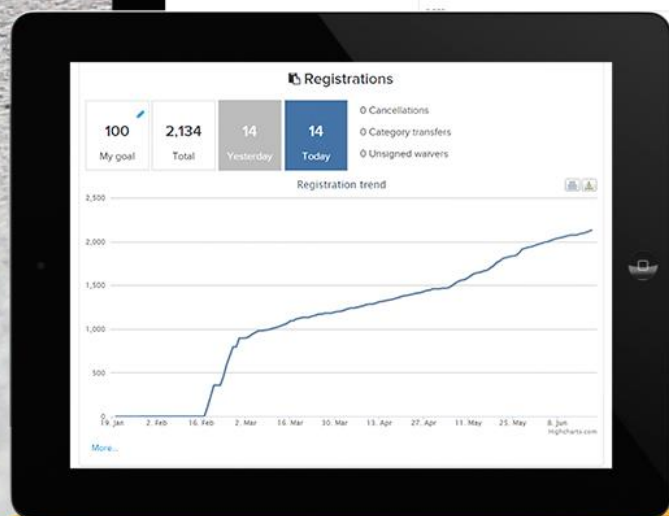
Registrations

| 100 | 2,134 | 14 | 14 |
|---|---|---|---|
| My goal | Total | Yesterday | Today |

0 Cancellations
0 Category transfers
0 Unsigned waivers

Registration trend

2,500
2,000
1,500
1,000
500
0

19. Jan
2. Feb
16. Feb
2. Mar
16. Mar
30. Mar
13. Apr
27. Apr
11. May
25. May
8. Jun

Highcharts.com

More...